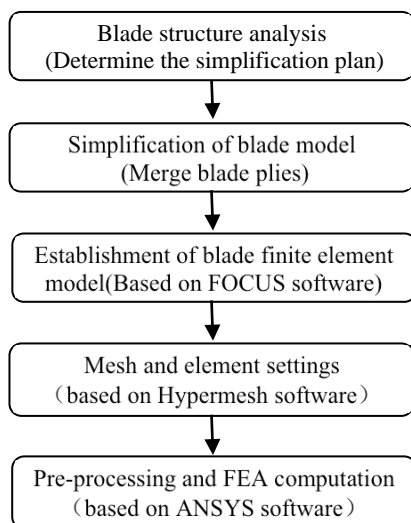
Blade structure analysis
(Determine the simplification plan)

Simplification of blade model
(Merge blade plies)

Establishment of blade finite element model(Based on FOCUS software)

Mesh and element settings
（based on Hypermesh software）

Pre-processing and FEA computation
（based on ANSYS software）